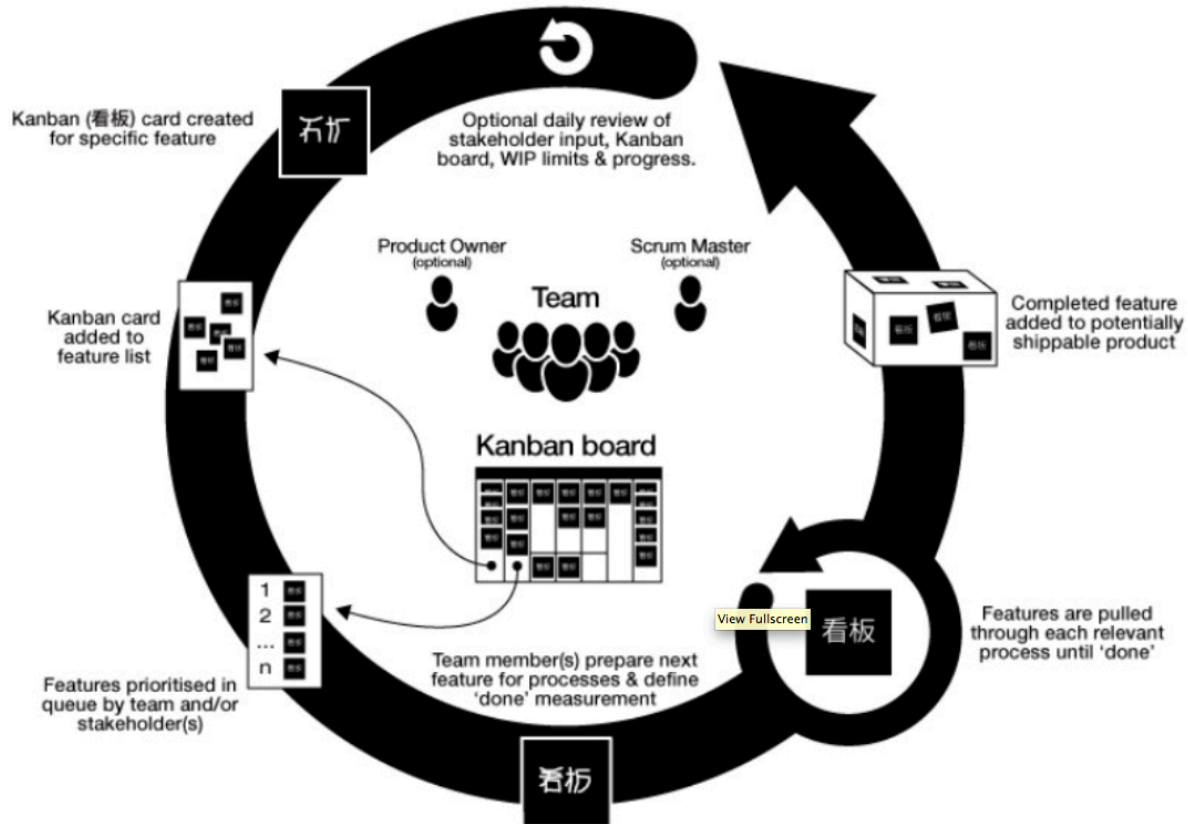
Kanban (看板) card created for specific feature

看板

Optional daily review of stakeholder input, Kanban board, WIP limits & progress.

Product Owner (optional)

Scrum Master (optional)

Team

Kanban card added to feature list

Completed feature added to potentially shippable product

Kanban board

1
2
...
n

Features prioritised in queue by team and/or stakeholder(s)

Team member(s) prepare next feature for processes & define 'done' measurement

View Fullscreen

看板

Features are pulled through each relevant process until 'done'

看板